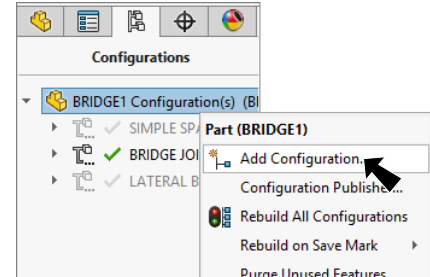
Configurations

BRIDGE1 Configuration(s) (BI

SIMPLE SPA

BRIDGE JOI

LATERAL B

Part (BRIDGE1)

Add Configuration...

Configuration Publisher...

Rebuild All Configurations

Rebuild on Save Mark

Purge Unused Features